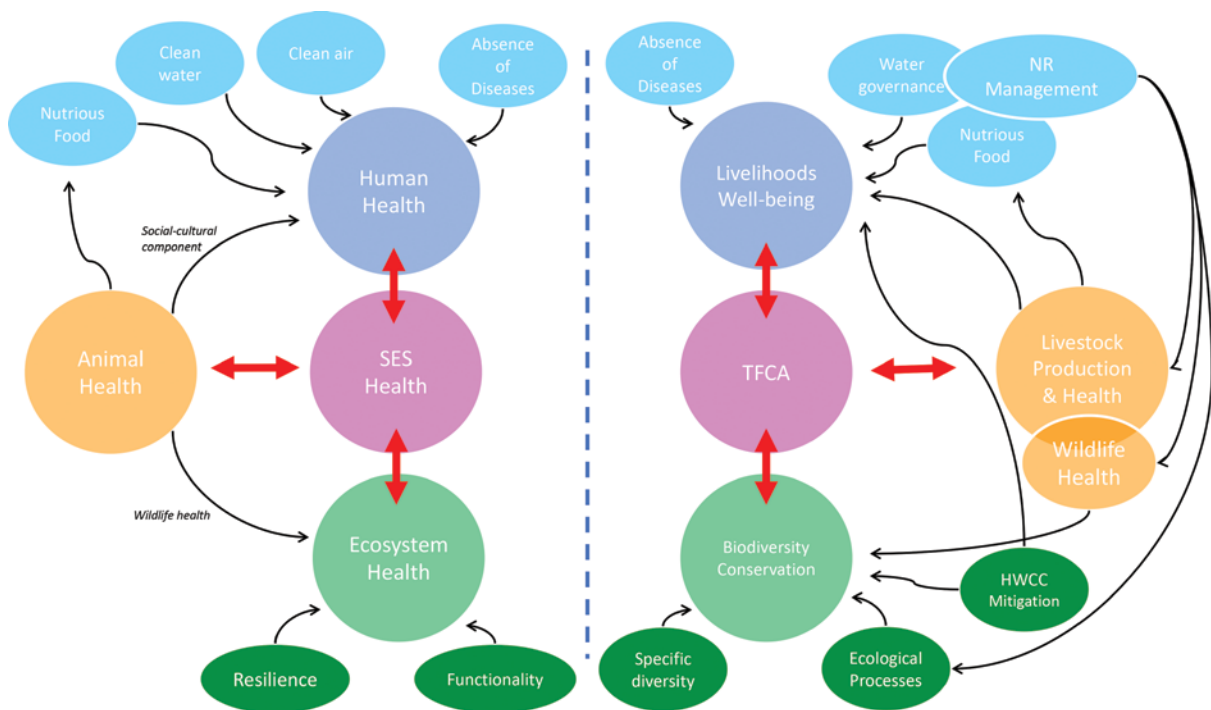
Clean water

Clean air

Absence of Diseases

Nutrious Food

Human Health

Social-cultural component

Animal Health

SES Health

Wildlife health

Ecosystem Health

Resilience

Functionality

Absence of Diseases

Water governance

NR Management

Nutrious Food

Livelihoods Well-being

TFCA

Livestock Production & Health

Wildlife Health

Biodiversity Conservation

HWCC Mitigation

Specific diversity

Ecological Processes